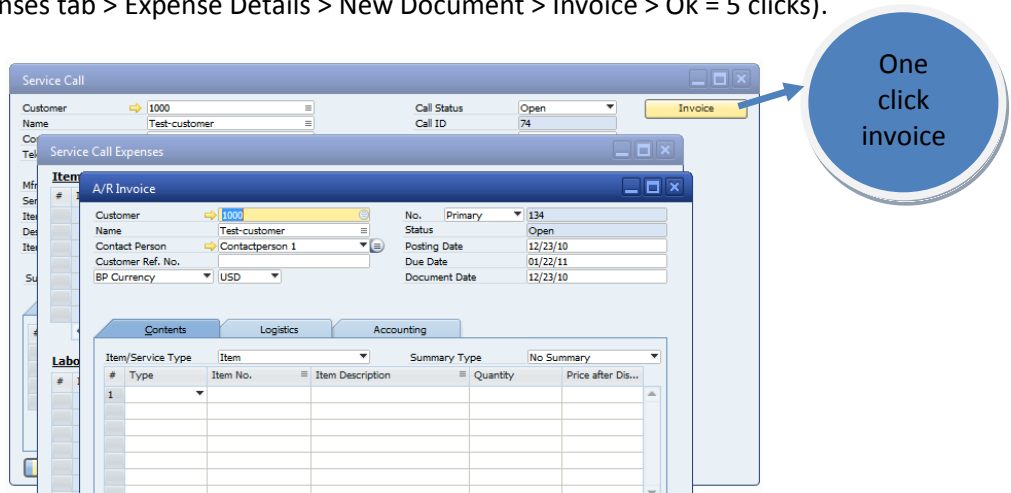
nses tab > Expense Details > New Document > Invoice > Ok = 5 clicks).

Service Call

Customer 1000
Name Test-customer
Call Status Open
Call ID 74
Invoice

One click invoice

Service Call Expenses

A/R Invoice

Customer 1000
Name Test-customer
Contact Person Contactperson 1
Customer Ref. No.
BP Currency USD

No. Primary 134
Status Open
Posting Date 12/23/10
Due Date 01/22/11
Document Date 12/23/10

Contents | Logistics | Accounting

Item/Service Type Item
Summary Type No Summary

| # | Type | Item No. | Item Description | Quantity | Price after Dis... |
|---|---|---|---|---|---|
| 1 | | | | | |